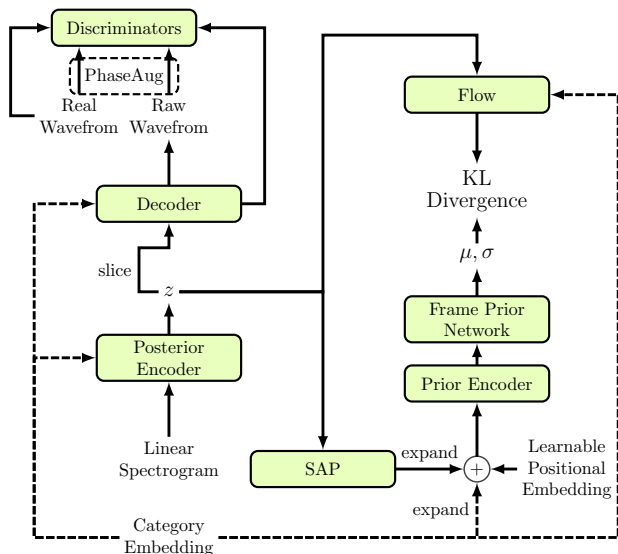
Discriminators

PhaseAug

Real Wavefrom

Raw Wavefrom

Decoder

slice

$z$

Posterior Encoder

Linear Spectrogram

Flow

KL Divergence

$\mu, \sigma$

Frame Prior Network

Prior Encoder

SAP

expand

$+$

Learnable Positional Embedding

expand

Category Embedding